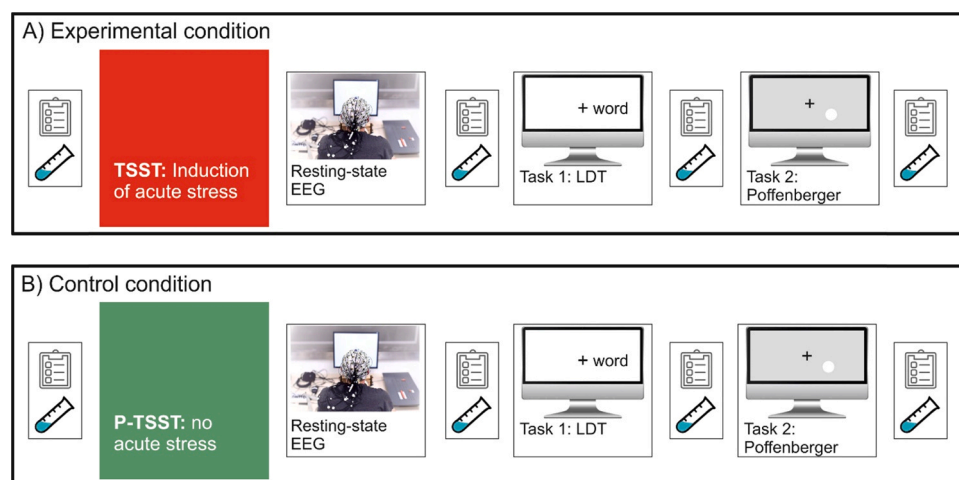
A) Experimental condition

TSST: Induction of acute stress

Resting-state EEG

+ word

Task 1: LDT

+

Task 2: Poffenberger

B) Control condition

P-TSST: no acute stress

Resting-state EEG

+ word

Task 1: LDT

+

Task 2: Poffenberger